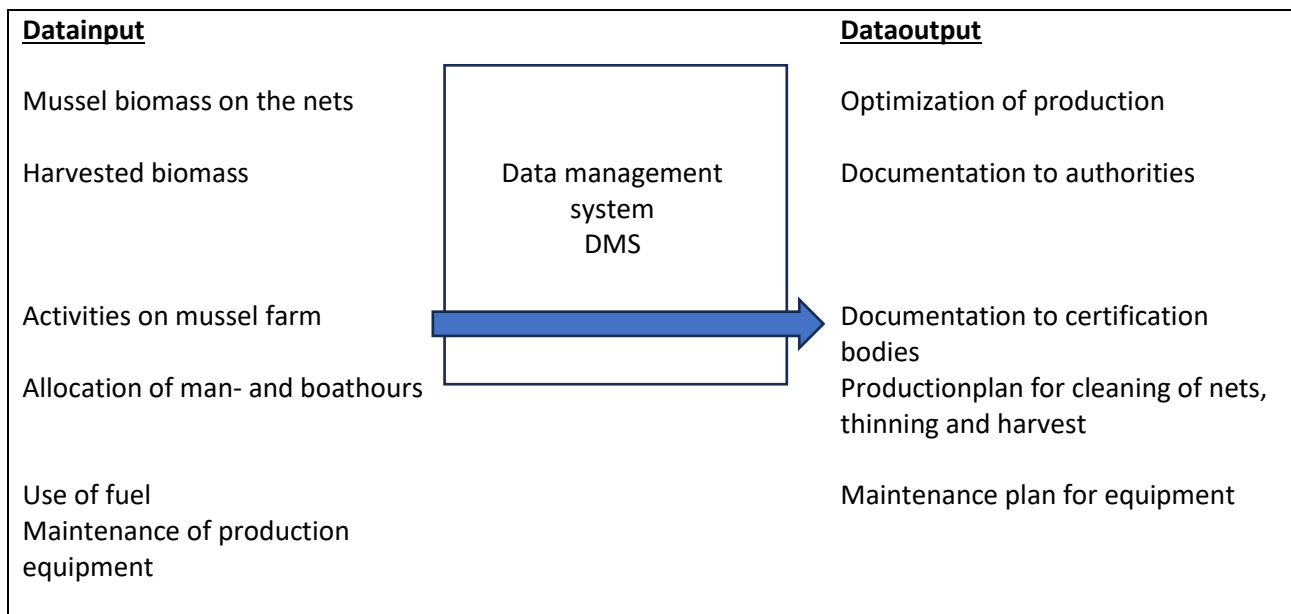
Datainput

Mussel biomass on the nets

Harvested biomass

Activities on mussel farm

Allocation of man- and boathours

Use of fuel
Maintenance of production equipment

Data management system
DMS

Dataoutput

Optimization of production

Documentation to authorities

Documentation to certification bodies

Productionplan for cleaning of nets, thinning and harvest

Maintenance plan for equipment